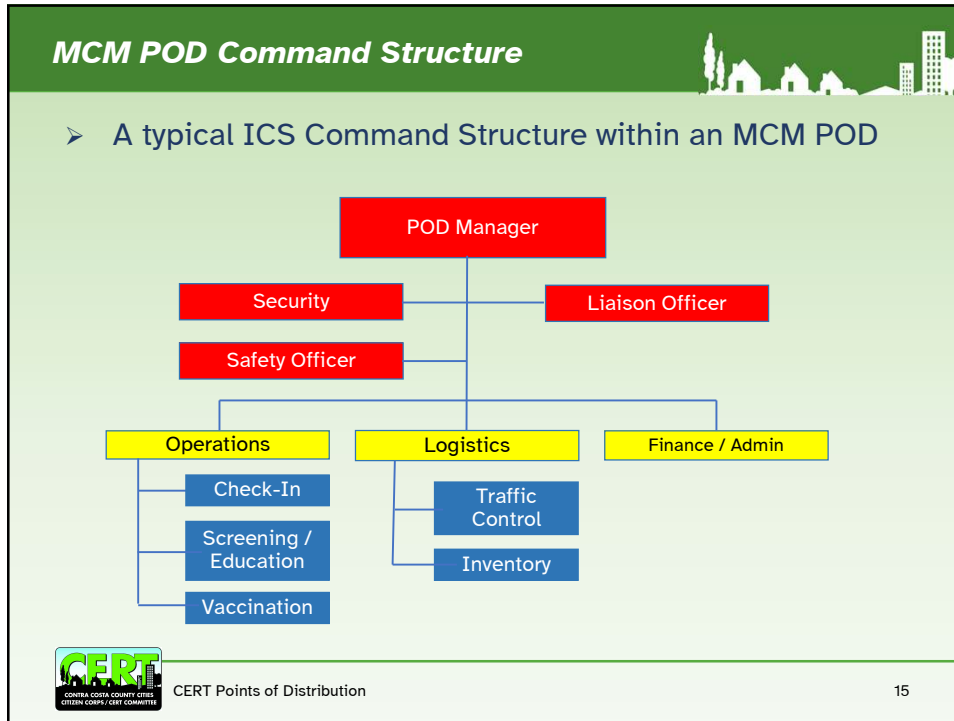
MCM POD Command Structure

➢ A typical ICS Command Structure within an MCM POD

POD Manager

Security

Liaison Officer

Safety Officer

Operations

Logistics

Finance / Admin

Check-In

Screening / Education

Vaccination

Traffic Control

Inventory

CERT
CONTRA COSTA COUNTY CITIES CITIZEN CORPS / CERT COMMITTEE

CERT Points of Distribution

15